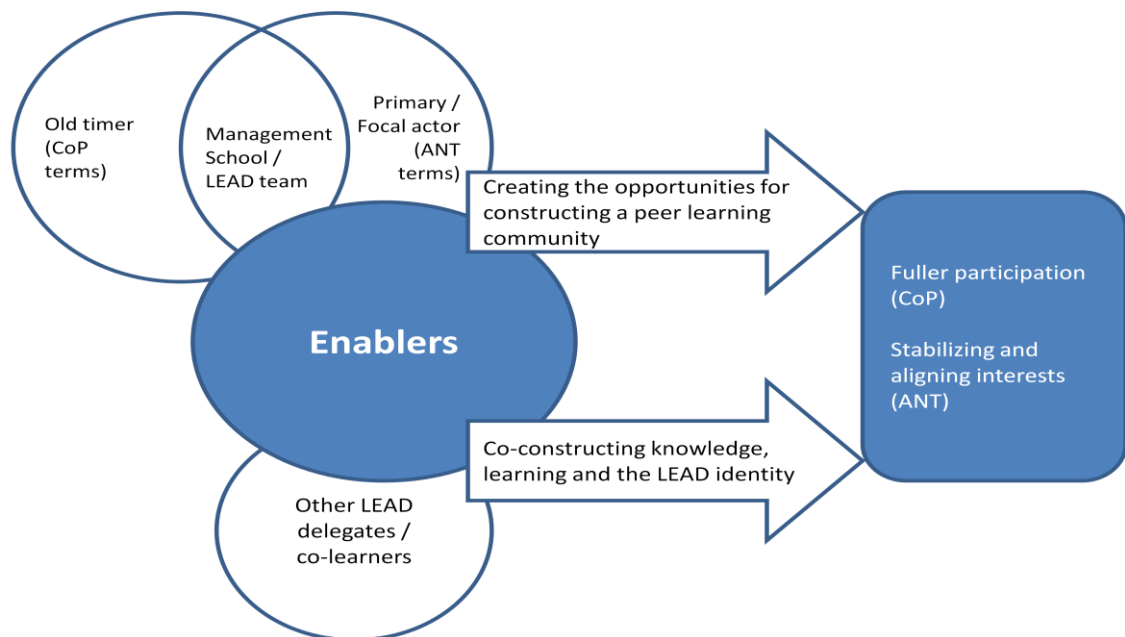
Old timer (CoP terms)

Management School / LEAD team

Primary / Focal actor (ANT terms)

Enablers

Other LEAD delegates / co-learners

Creating the opportunities for constructing a peer learning community

Co-constructing knowledge, learning and the LEAD identity

Fuller participation (CoP)

Stabilizing and aligning interests (ANT)